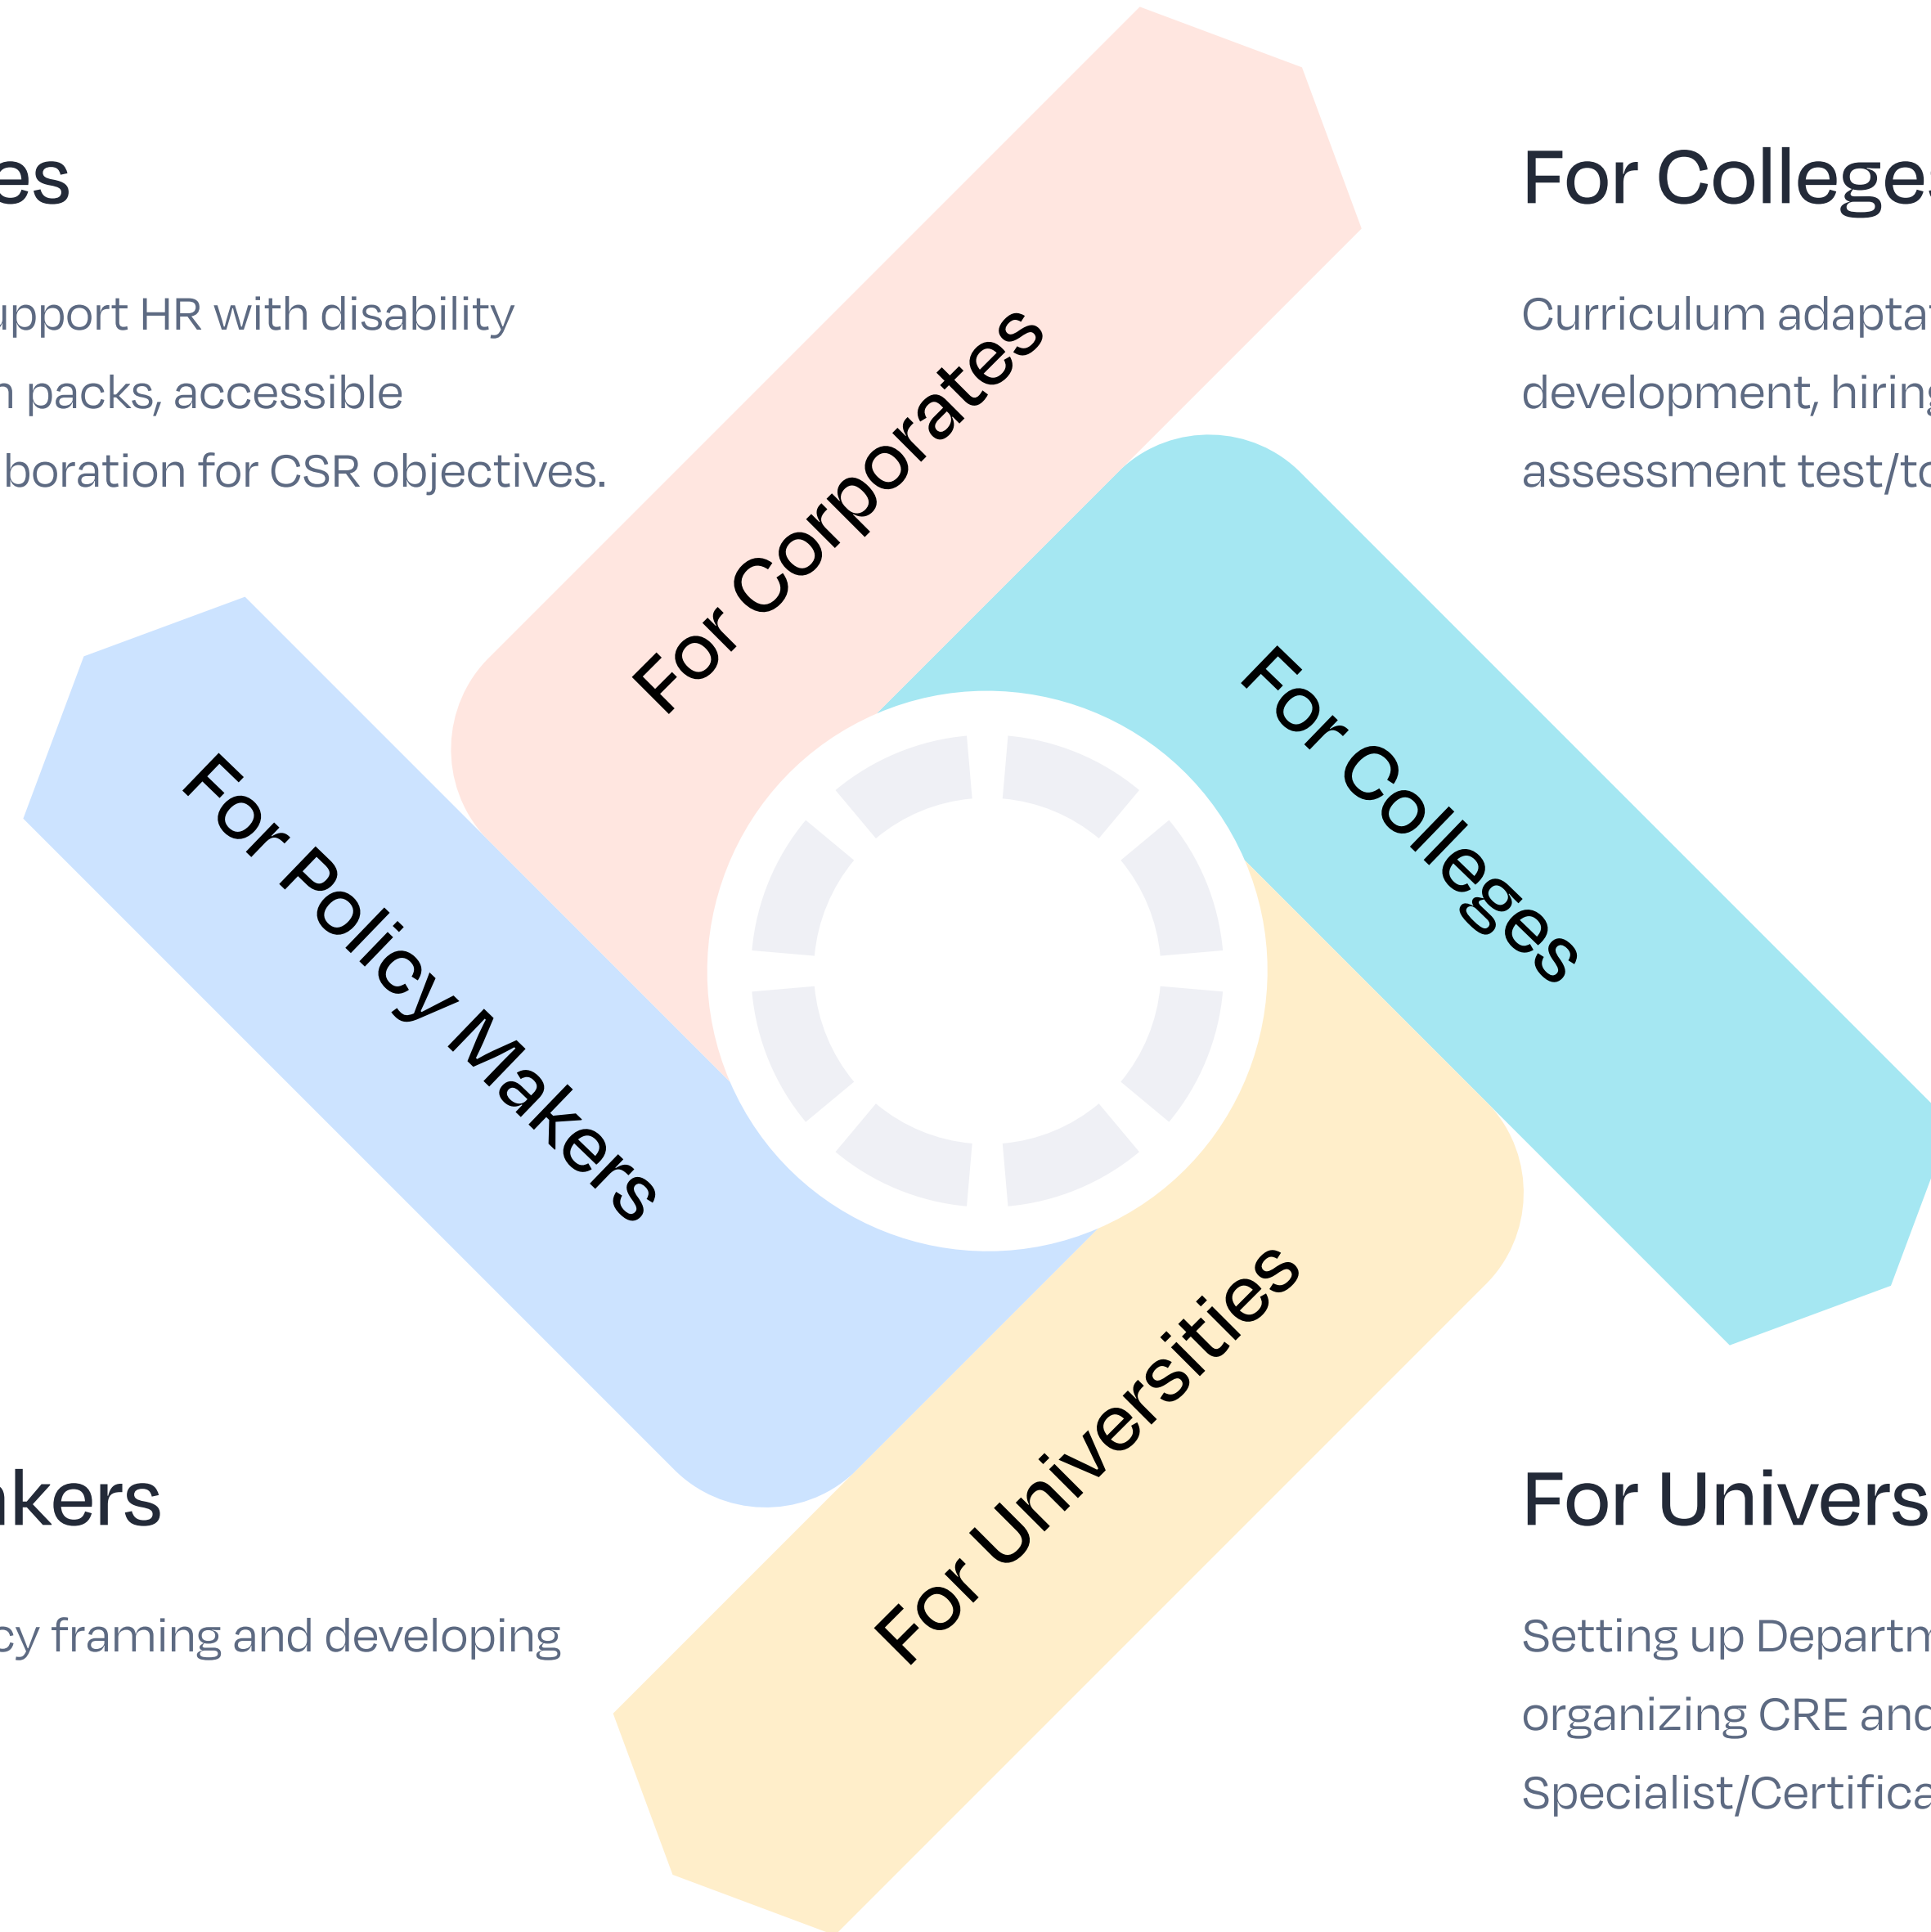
es

upport HR with disability
n packs, accessible
boration for CSR objectives.

For College

Curriculum adapta
development, hiring
assessment test/to

For Corporates

For Policy Makers

For Colleges

For Universities

akers

cy framing and developing

For Univers

Setting up Departm
organizing CRE and
Specialist/Certifica